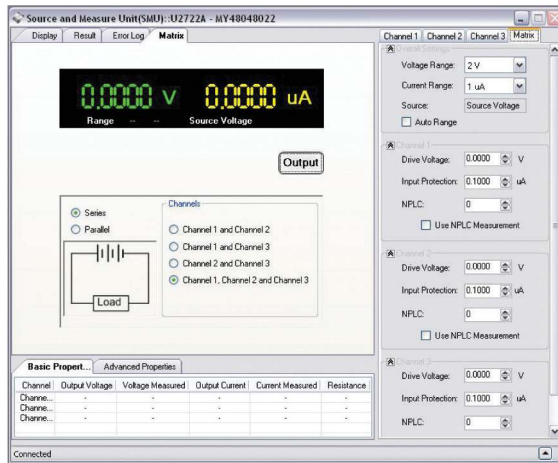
Source and Measure Unit(SMU)::U2722A - MY48048022

Display | Result | Error Log | Matrix

0.0000 V 0.0000 uA

Range -- -- Source Voltage

Output

Series
Parallel

Load

Channels
Channel 1 and Channel 2
Channel 1 and Channel 3
Channel 2 and Channel 3
Channel 1, Channel 2 and Channel 3

Basic Propert... | Advanced Properties

| Channel | Output Voltage | Voltage Measured | Output Current | Current Measured | Resistance |
|---|---|---|---|---|---|
| Channe... | - | - | - | - | - |
| Channe... | - | - | - | - | - |
| Channe... | - | - | - | - | - |

Connected

Channel 1 | Channel 2 | Channel 3 | Matrix

General Settings
Voltage Range: 2 V
Current Range: 1 uA
Source: Source Voltage
Auto Range

Channel 1
Drive Voltage: 0.0000 V
Input Protection: 0.1000 uA
NPLC: 0
Use NPLC Measurement

Channel 2
Drive Voltage: 0.0000 V
Input Protection: 0.1000 uA
NPLC: 0
Use NPLC Measurement

Channel 3
Drive Voltage: 0.0000 V
Input Protection: 0.1000 uA
NPLC: 0